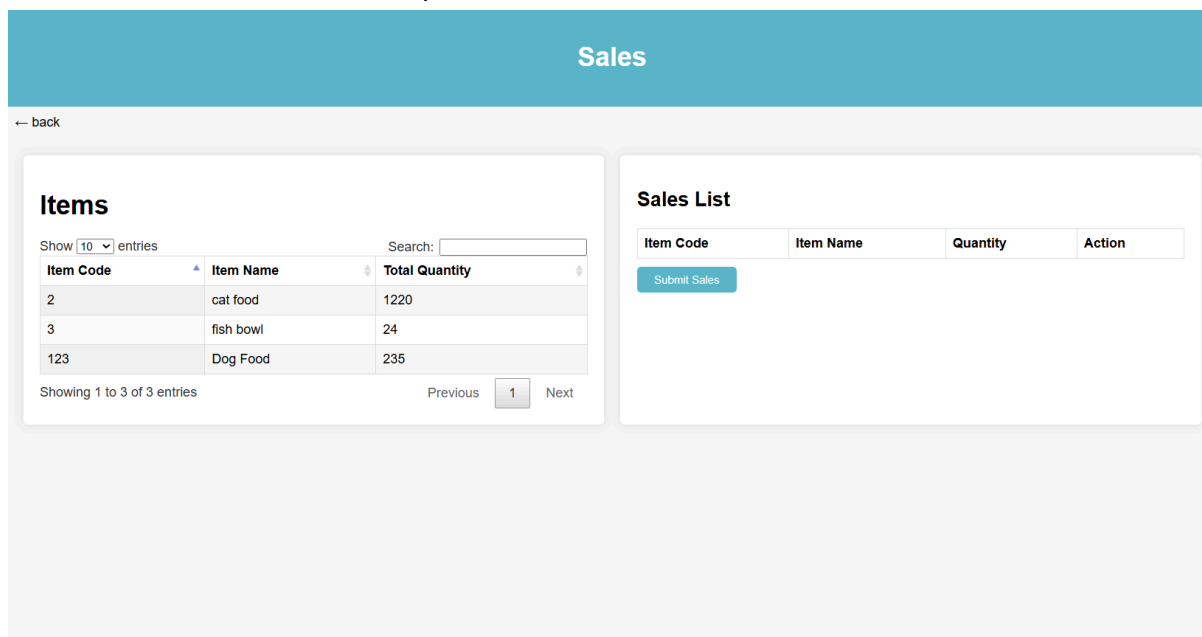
Sales

← back

Items

Show 10 entries

Search:

| Item Code | Item Name | Total Quantity |
|---|---|---|
| 2 | cat food | 1220 |
| 3 | fish bowl | 24 |
| 123 | Dog Food | 235 |

Showing 1 to 3 of 3 entries

Previous 1 Next

Sales List

| Item Code | Item Name | Quantity | Action |
|---|---|---|---|

Submit Sales